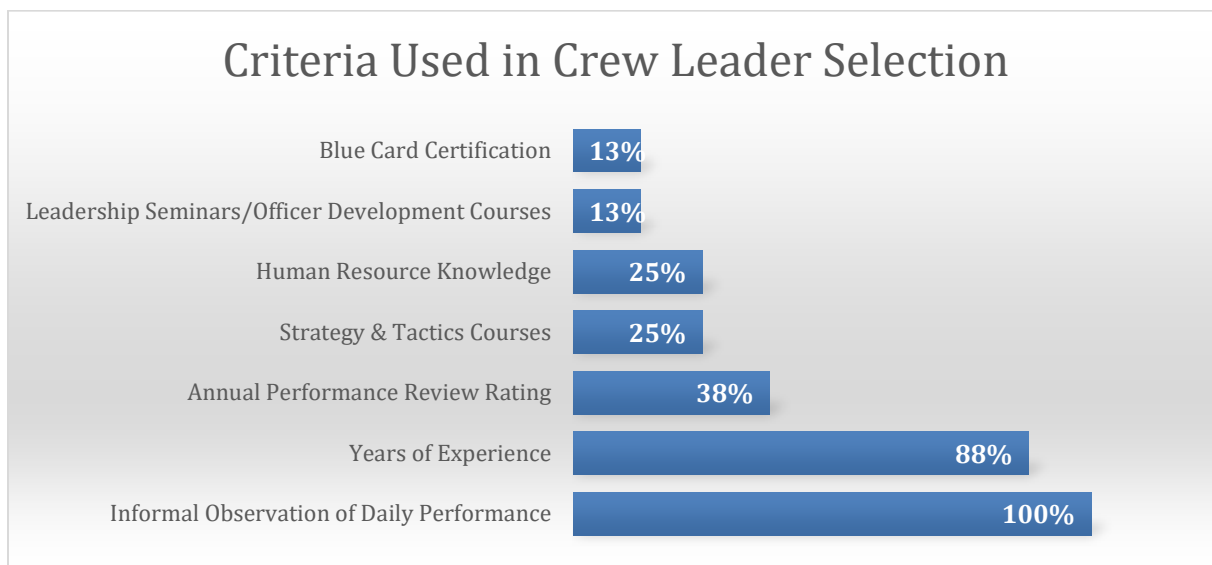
Criteria Used in Crew Leader Selection

| Criteria | Percentage |
|---|---|
| Blue Card Certification | 13% |
| Leadership Seminars/Officer Development Courses | 13% |
| Human Resource Knowledge | 25% |
| Strategy & Tactics Courses | 25% |
| Annual Performance Review Rating | 38% |
| Years of Experience | 88% |
| Informal Observation of Daily Performance | 100% |